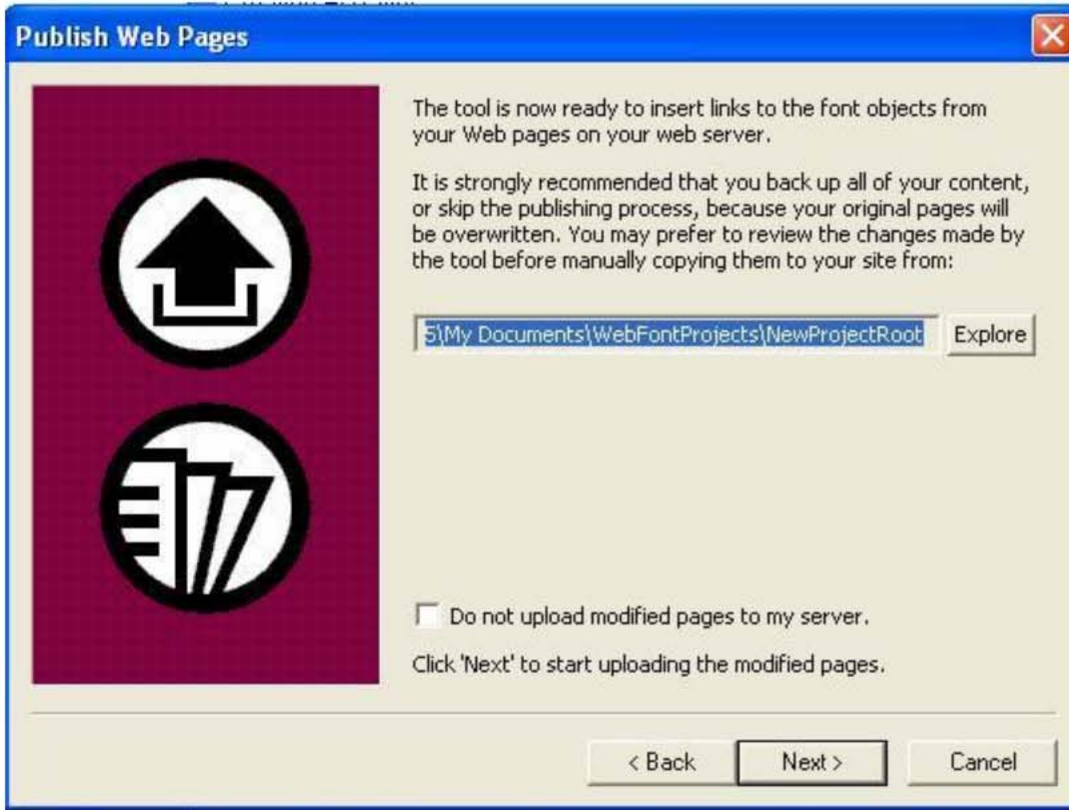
Publish Web Pages

The tool is now ready to insert links to the font objects from your Web pages on your web server.

It is strongly recommended that you back up all of your content, or skip the publishing process, because your original pages will be overwritten. You may prefer to review the changes made by the tool before manually copying them to your site from:

5\My Documents\WebFontProjects\NewProjectRoot

Explore

Do not upload modified pages to my server.

Click 'Next' to start uploading the modified pages.

< Back

Next >

Cancel